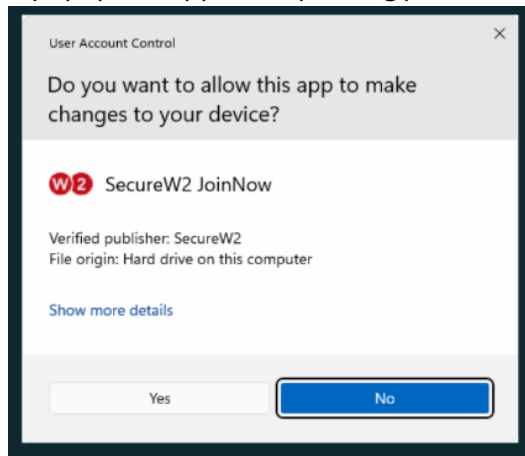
User Account Control

×

Do you want to allow this app to make changes to your device?

W2 SecureW2 JoinNow

Verified publisher: SecureW2
File origin: Hard drive on this computer

Show more details

Yes

No